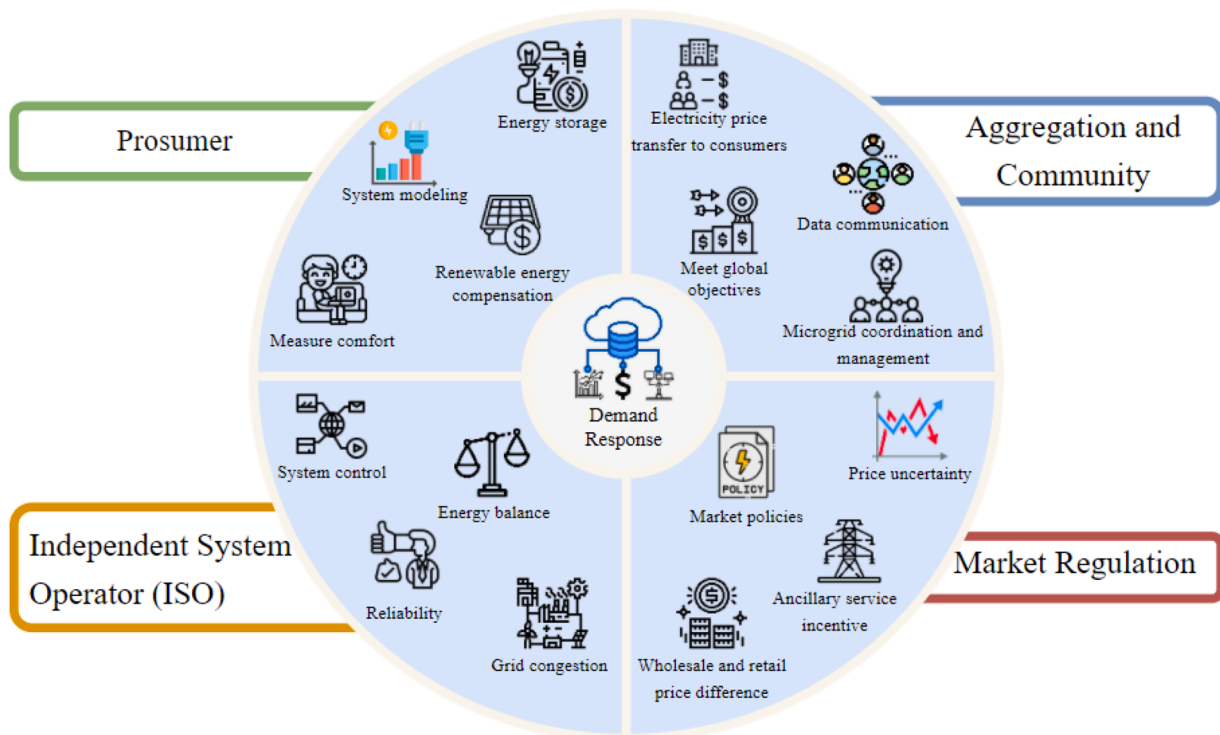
Prosumer

Energy storage

System modeling

Renewable energy compensation

Measure comfort

Aggregation and Community

Electricity price transfer to consumers

Data communication

Meet global objectives

Microgrid coordination and management

Demand Response

$

System control

Energy balance

Reliability

Grid congestion

Independent System Operator (ISO)

Price uncertainty

POLICY

Market policies

Market Regulation

Ancillary service incentive

Wholesale and retail price difference